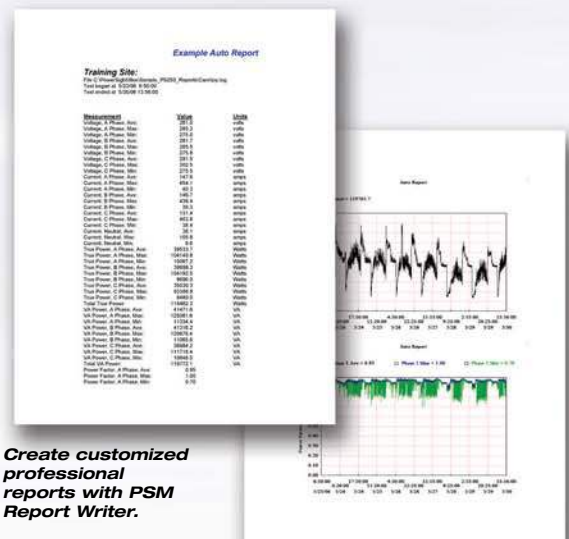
Example Auto Report

Training Site:

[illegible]

| Measurement | Value | Units |
|---|---|---|
| Voltage, A Phase, Ave | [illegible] | volts |
| Voltage, A Phase, Max | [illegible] | volts |
| Voltage, A Phase, Min | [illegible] | volts |
| Voltage, B Phase, Ave | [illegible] | volts |
| Voltage, B Phase, Max | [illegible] | volts |
| Voltage, B Phase, Min | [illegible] | volts |
| Voltage, C Phase, Ave | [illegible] | volts |
| Voltage, C Phase, Max | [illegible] | volts |
| Voltage, C Phase, Min | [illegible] | volts |
| Current, A Phase, Ave | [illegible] | amps |
| Current, A Phase, Max | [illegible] | amps |
| Current, A Phase, Min | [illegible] | amps |
| Current, B Phase, Ave | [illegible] | amps |
| Current, B Phase, Max | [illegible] | amps |
| Current, B Phase, Min | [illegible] | amps |
| Current, C Phase, Ave | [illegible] | amps |
| Current, C Phase, Max | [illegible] | amps |
| Current, C Phase, Min | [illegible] | amps |
| Current, Neutral, Ave | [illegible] | amps |
| Current, Neutral, Max | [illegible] | amps |
| Current, Neutral, Min | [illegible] | amps |
| True Power, A Phase, Ave | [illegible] | Watts |
| True Power, A Phase, Max | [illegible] | Watts |
| True Power, A Phase, Min | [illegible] | Watts |
| True Power, B Phase, Ave | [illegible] | Watts |
| True Power, B Phase, Max | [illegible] | Watts |
| True Power, B Phase, Min | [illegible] | Watts |
| True Power, C Phase, Ave | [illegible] | Watts |
| True Power, C Phase, Max | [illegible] | Watts |
| True Power, C Phase, Min | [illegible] | Watts |
| Total True Power | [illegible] | Watts |
| VA Power, A Phase, Ave | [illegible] | VA |
| VA Power, A Phase, Max | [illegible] | VA |
| VA Power, A Phase, Min | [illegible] | VA |
| VA Power, B Phase, Ave | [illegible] | VA |
| VA Power, B Phase, Max | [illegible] | VA |
| VA Power, B Phase, Min | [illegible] | VA |
| VA Power, C Phase, Ave | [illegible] | VA |
| VA Power, C Phase, Max | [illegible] | VA |
| VA Power, C Phase, Min | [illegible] | VA |
| Total VA Power | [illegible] | VA |
| Power Factor, A Phase, Ave | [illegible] | |
| Power Factor, A Phase, Max | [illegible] | |
| Power Factor, A Phase, Min | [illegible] | |

Auto Report

Auto Report

Create customized professional reports with PSM Report Writer.